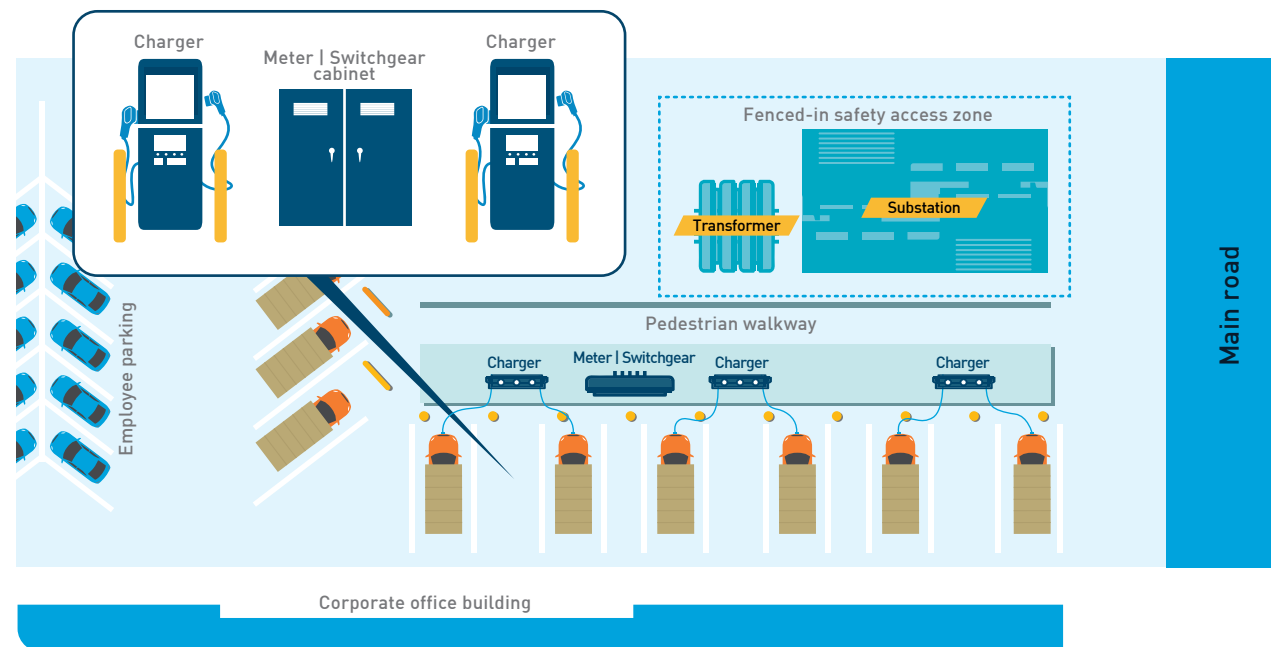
Charger

Meter | Switchgear cabinet

Charger

Fenced-in safety access zone

Transformer

Substation

Main road

Employee parking

Pedestrian walkway

Charger

Meter | Switchgear

Charger

Charger

Corporate office building